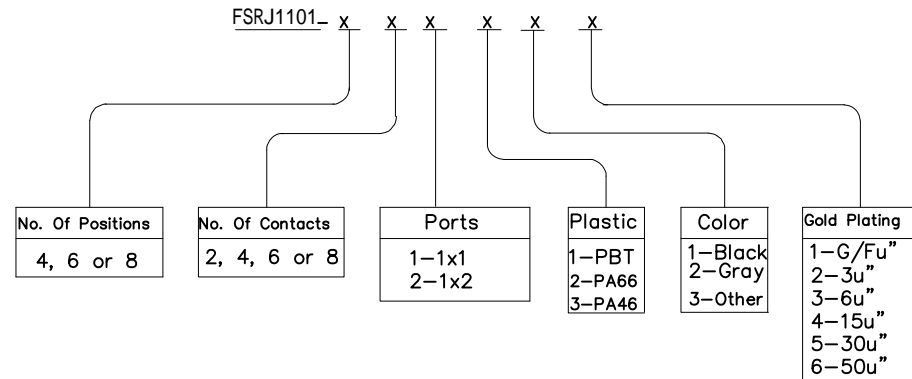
FSRJ1101_ x x x x x x

No. Of Positions
4, 6 or 8

No. Of Contacts
2, 4, 6 or 8

Ports
1–1x1
2–1x2

Plastic
1–PBT
2–PA66
3–PA46

Color
1–Black
2–Gray
3–Other

Gold Plating
1–G/Fu"
2–3u"
3–6u"
4–15u"
5–30u"
6–50u"